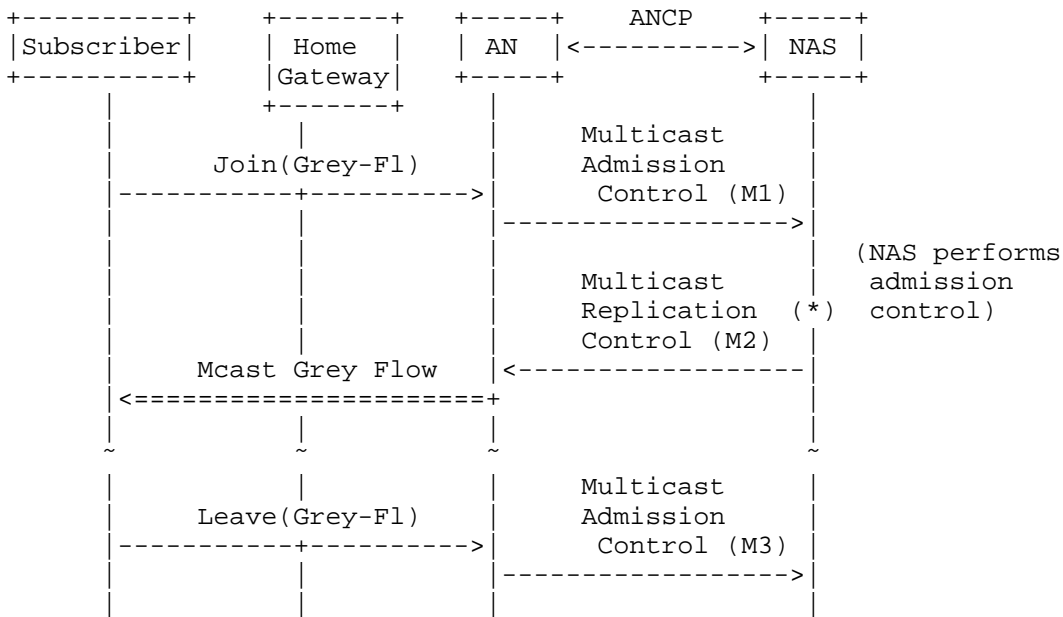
Subscriber

Home Gateway

AN

ANCP

NAS

Join(Grey-Fl)

Multicast Admission Control (M1)

(NAS performs admission control)

Multicast Replication Control (M2)

(*)

Mcast Grey Flow

~ ~ ~ ~

Leave(Grey-Fl)

Multicast Admission Control (M3)